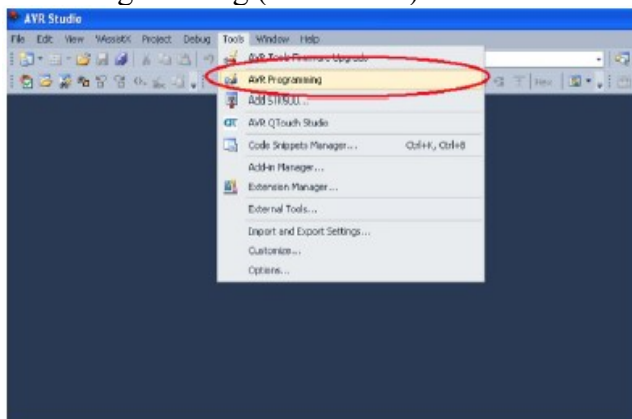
AVR Studio

File Edit View VAssistX Project Debug Tools Window Help

AVR Tools Firmware Upgrade

AVR Programming

Add STK500...

AVR QTouch Studio

Code Snippets Manager... Ctrl+K, Ctrl+B

Add-in Manager...

Extension Manager...

External Tools...

Import and Export Settings...

Customize...

Options...